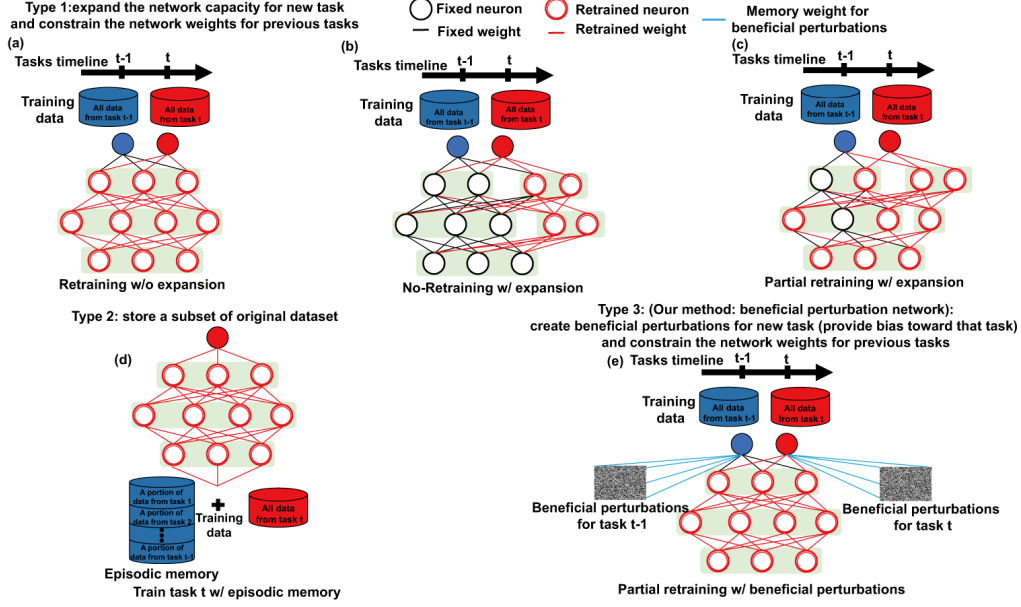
Type 1:expand the network capacity for new task and constrain the network weights for previous tasks

Fixed neuron
Fixed weight
Retrained neuron
Retrained weight
Memory weight for beneficial perturbations

(a)
Tasks timeline
t-1
t
Training data
All data from task t-1
All data from task t
Retraining w/o expansion

(b)
Tasks timeline
t-1
t
Training data
All data from task t-1
All data from task t
No-Retraining w/ expansion

(c)
Tasks timeline
t-1
t
Training data
All data from task t-1
All data from task t
Partial retraining w/ expansion

Type 2: store a subset of original dataset

(d)
A portion of data from task 1
A portion of data from task 2
A portion of data from task t-1
Training data
All data from task t
Episodic memory
Train task t w/ episodic memory

Type 3: (Our method: beneficial perturbation network): create beneficial perturbations for new task (provide bias toward that task) and constrain the network weights for previous tasks

(e)
Tasks timeline
t-1
t
Training data
All data from task t-1
All data from task t
Beneficial perturbations for task t-1
Beneficial perturbations for task t
Partial retraining w/ beneficial perturbations